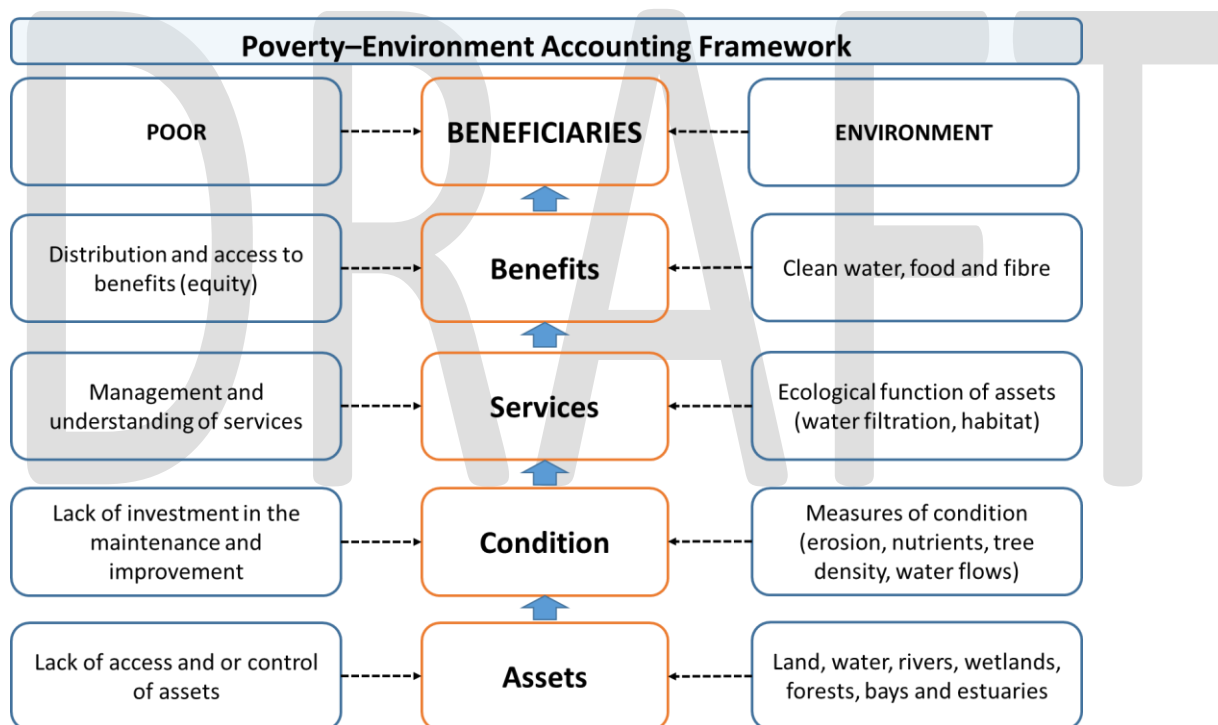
DRAFT

Poverty–Environment Accounting Framework

POOR

BENEFICIARIES

ENVIRONMENT

Distribution and access to benefits (equity)

Benefits

Clean water, food and fibre

Management and understanding of services

Services

Ecological function of assets (water filtration, habitat)

Lack of investment in the maintenance and improvement

Condition

Measures of condition (erosion, nutrients, tree density, water flows)

Lack of access and or control of assets

Assets

Land, water, rivers, wetlands, forests, bays and estuaries